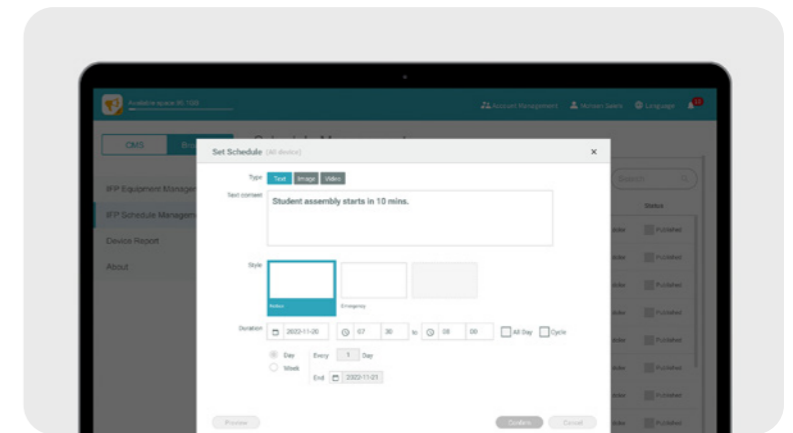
Available space 90.10G

Account Management Mohan Jakes Language

CMS Bro

IFP Equipment Managem

IFP Schedule Managem

Device Report

About

Search

Status

Published
Published
Published
Published
Published
Published
Published
Published

Set Schedule (All device)

Type Text Image Video

Text content Student assembly starts in 10 mins.

Style

Notice Emergency

Duration 2022-11-20 07 30 to 08 00 All Day Cycle

Day Every 1 Day

Week

End 2022-11-21

Preview Confirm Cancel